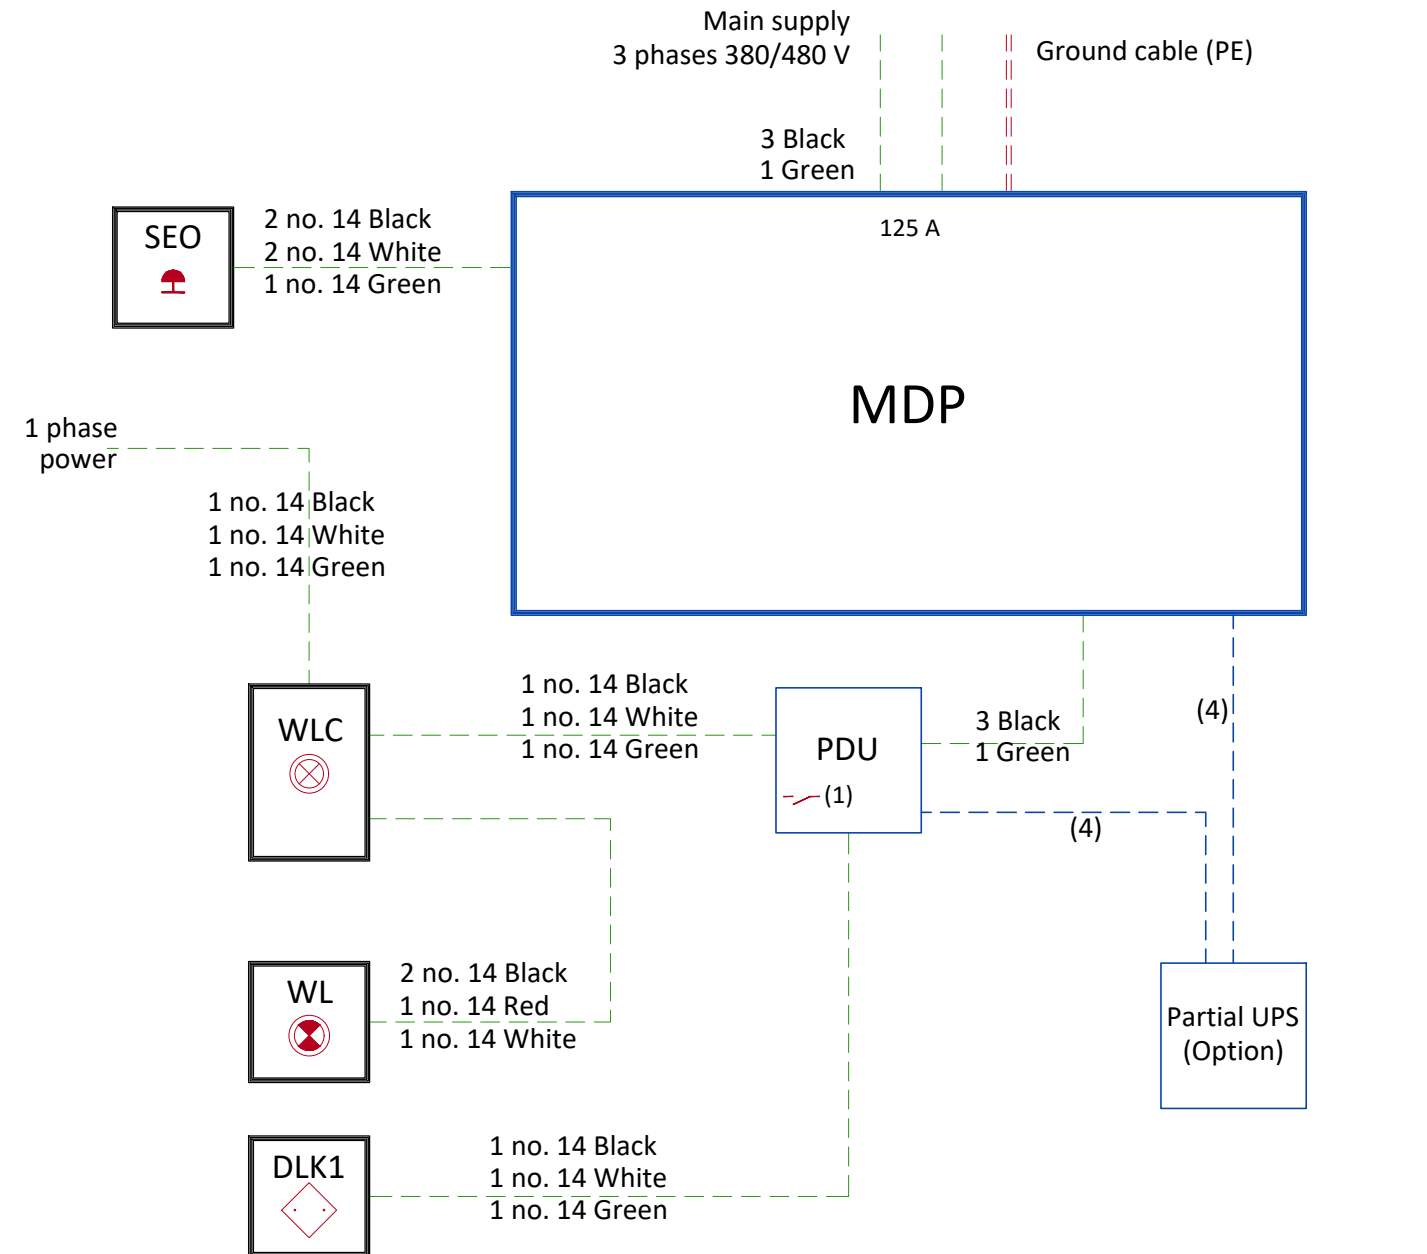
Main supply
3 phases 380/480 V

Ground cable (PE)

3 Black
1 Green

SEO

2 no. 14 Black
2 no. 14 White
1 no. 14 Green

125 A

MDP

1 phase
power

1 no. 14 Black
1 no. 14 White
1 no. 14 Green

WLC

1 no. 14 Black
1 no. 14 White
1 no. 14 Green

PDU

(1)

3 Black
1 Green

(4)

(4)

WL

2 no. 14 Black
1 no. 14 Red
1 no. 14 White

Partial UPS
(Option)

DLK1

1 no. 14 Black
1 no. 14 White
1 no. 14 Green